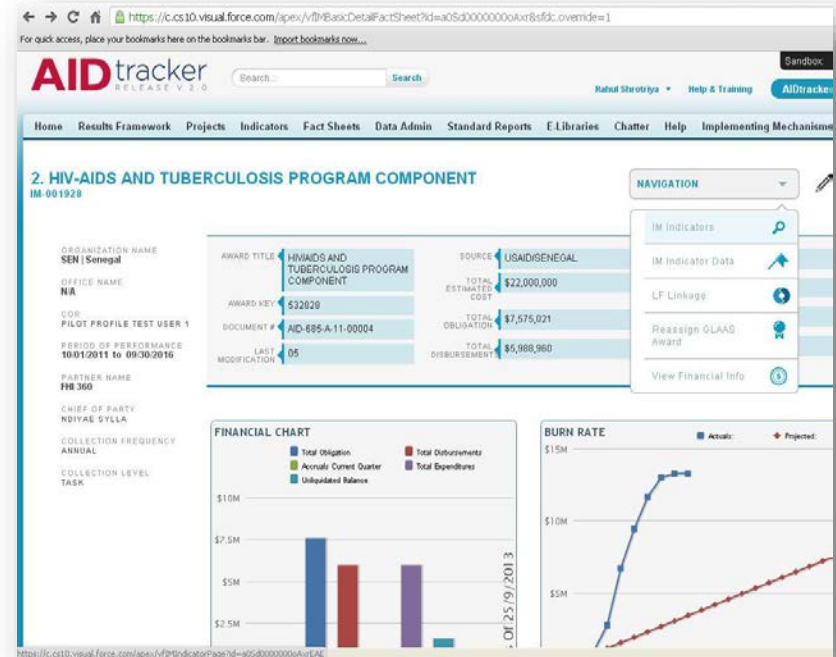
https://c.cs10.visual.force.com/apex/vfIMBasicDetailFactSheet?id=a0Sd0000000oAxr&sfdc.override=1

For quick access, place your bookmarks here on the bookmarks bar. Import bookmarks now...

AIDtracker RELEASE V 2.0

Search...

Search

Rahul Shrotriya ▾ Help & Training AIDtracker

Sandbox

Home Results Framework Projects Indicators Fact Sheets Data Admin Standard Reports E-Libraries Chatter Help Implementing Mechanisms

2. HIV-AIDS AND TUBERCULOSIS PROGRAM COMPONENT
IM-001928

NAVIGATION

IM Indicators
IM Indicator Data
LF Linkage
Reassign GLAAS Award
View Financial Info

ORGANIZATION NAME
SEN | Senegal
OFFICE NAME
N/A
COR
PILOT PROFILE TEST USER 1
PERIOD OF PERFORMANCE
10/01/2011 to 09/30/2016
PARTNER NAME
FHI 360
CHIEF OF PARTY
NDIYAE SYLLA
COLLECTION FREQUENCY
ANNUAL
COLLECTION LEVEL
TASK

AWARD TITLE HIV/AIDS AND TUBERCULOSIS PROGRAM COMPONENT
AWARD KEY 532028
DOCUMENT # AID-685-A-11-00004
LAST MODIFICATION 05

SOURCE USAID/SENEGAL
TOTAL ESTIMATED COST $22,000,000
TOTAL OBLIGATION $7,575,021
TOTAL DISBURSEMENT $5,988,960

FINANCIAL CHART
Total Obligation
Total Disbursements
Accruals Current Quarter
Total Expenditures
Unliquidated Balance
$10M
$7.5M
$5M
$2.5M
As Of 25/9/2013

BURN RATE
Actuals:
Projected:
$15M
$10M
$5M

https://c.cs10.visual.force.com/apex/vfIMIndicatorPage?id=a0Sd0000000oAxrEAE